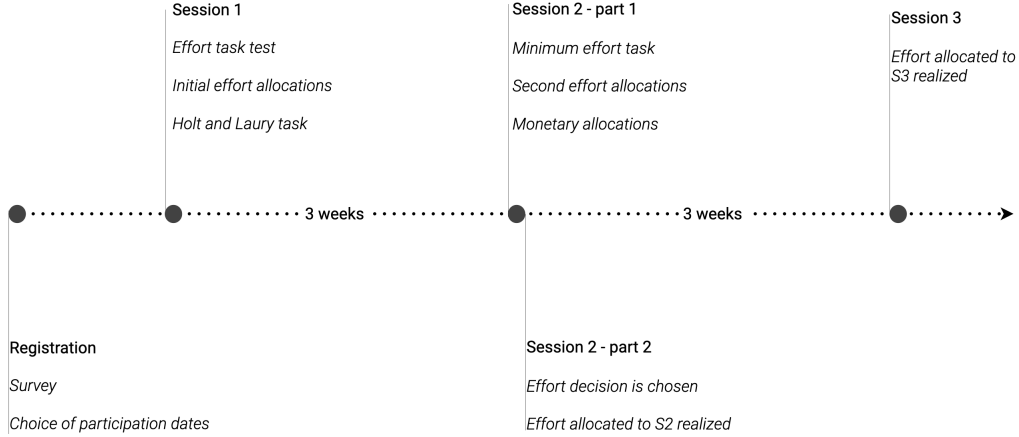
Session 1

*Effort task test*

*Initial effort allocations*

*Holt and Laury task*

Session 2 - part 1

*Minimum effort task*

*Second effort allocations*

*Monetary allocations*

Session 3

*Effort allocated to S3 realized*

3 weeks

3 weeks

Registration

*Survey*

*Choice of participation dates*

Session 2 - part 2

*Effort decision is chosen*

*Effort allocated to S2 realized*